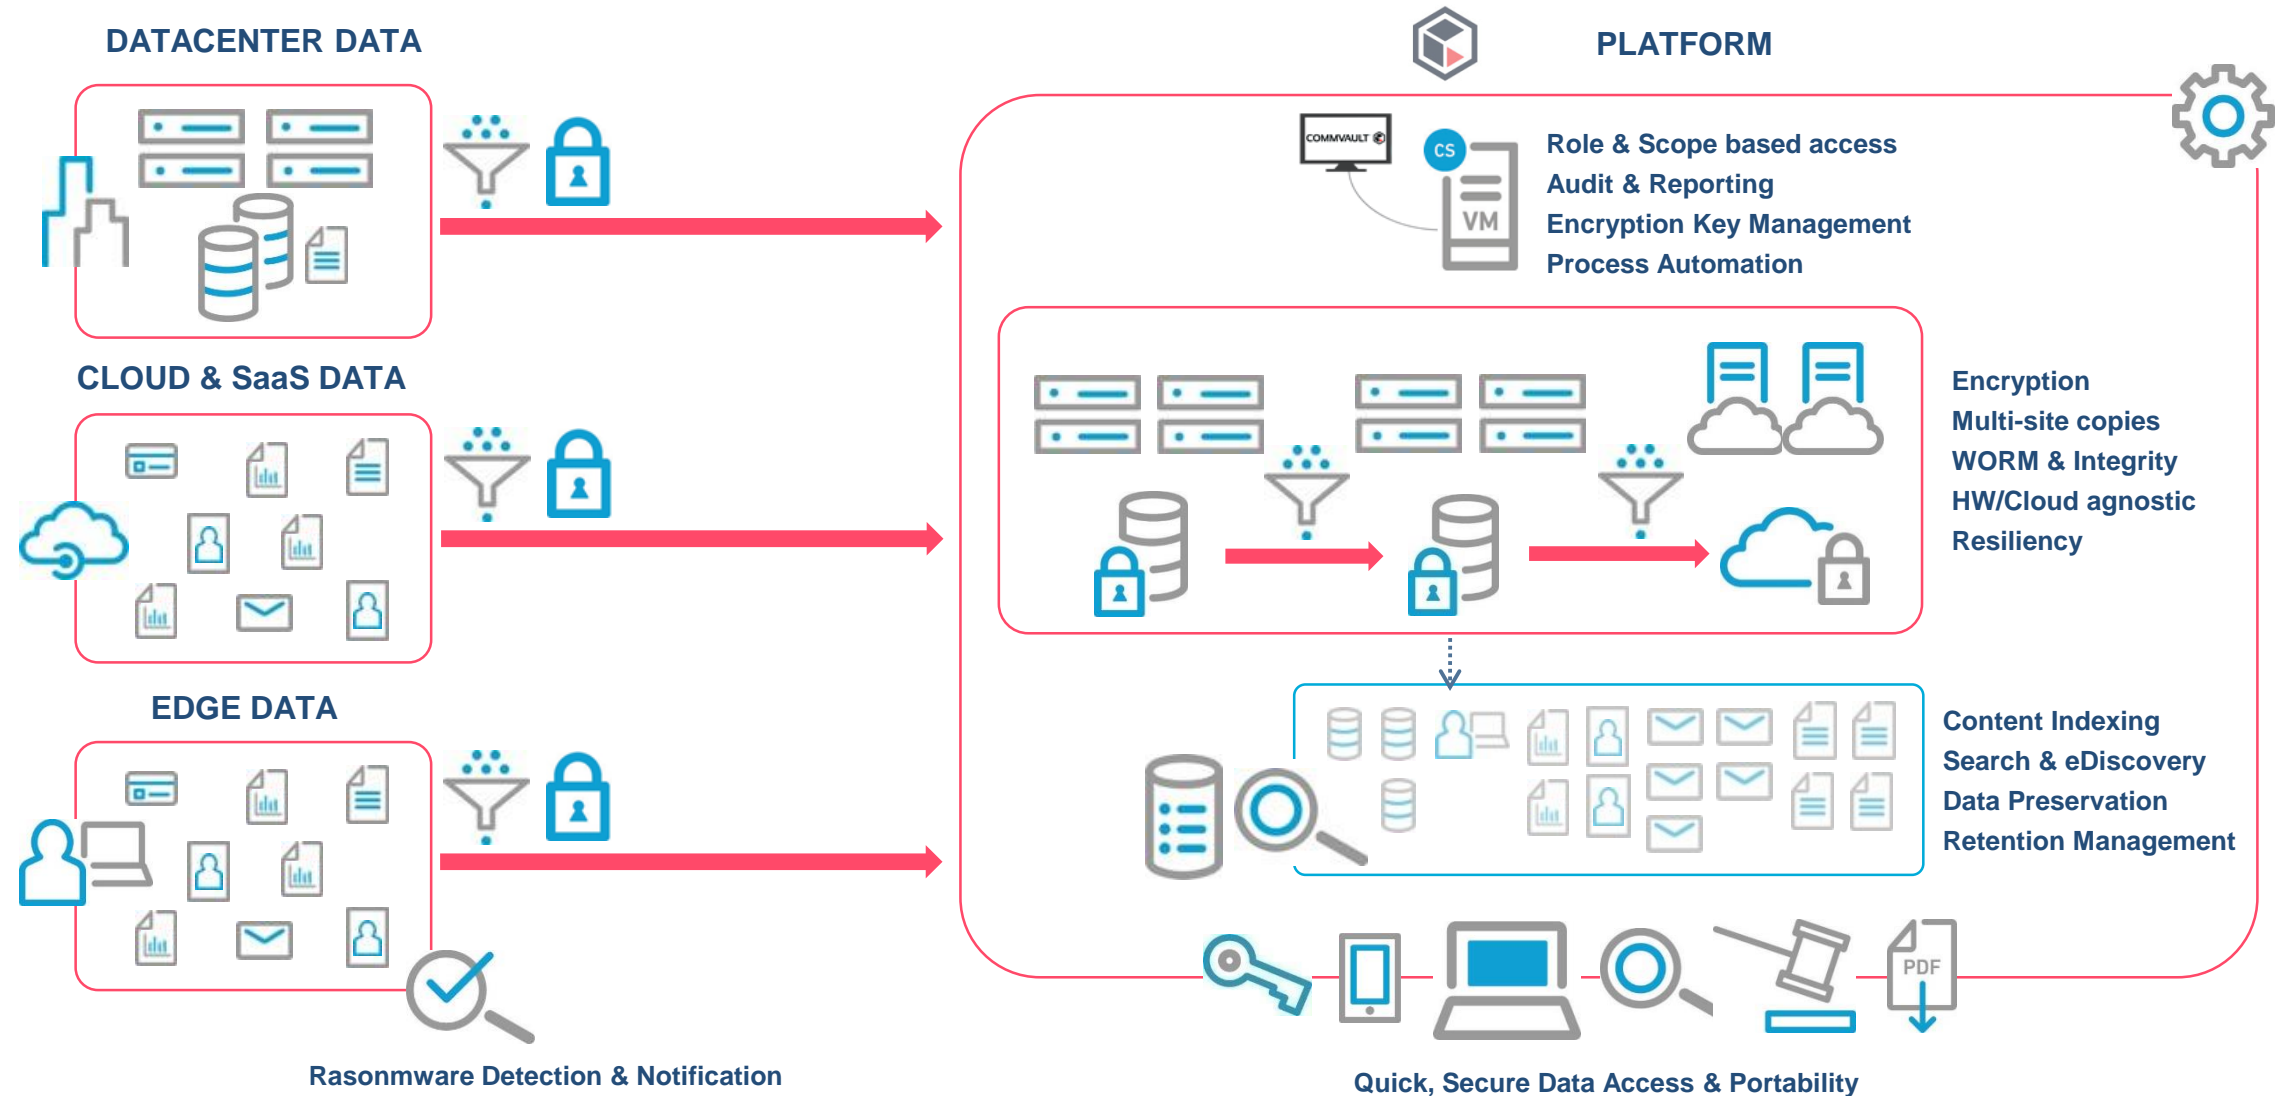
DATACENTER DATA

CLOUD & SaaS DATA

EDGE DATA

Rasonmware Detection & Notification

PLATFORM

COMMVAULT

CS

VM

Role & Scope based access
Audit & Reporting
Encryption Key Management
Process Automation

Encryption
Multi-site copies
WORM & Integrity
HW/Cloud agnostic
Resiliency

Content Indexing
Search & eDiscovery
Data Preservation
Retention Management

PDF

Quick, Secure Data Access & Portability